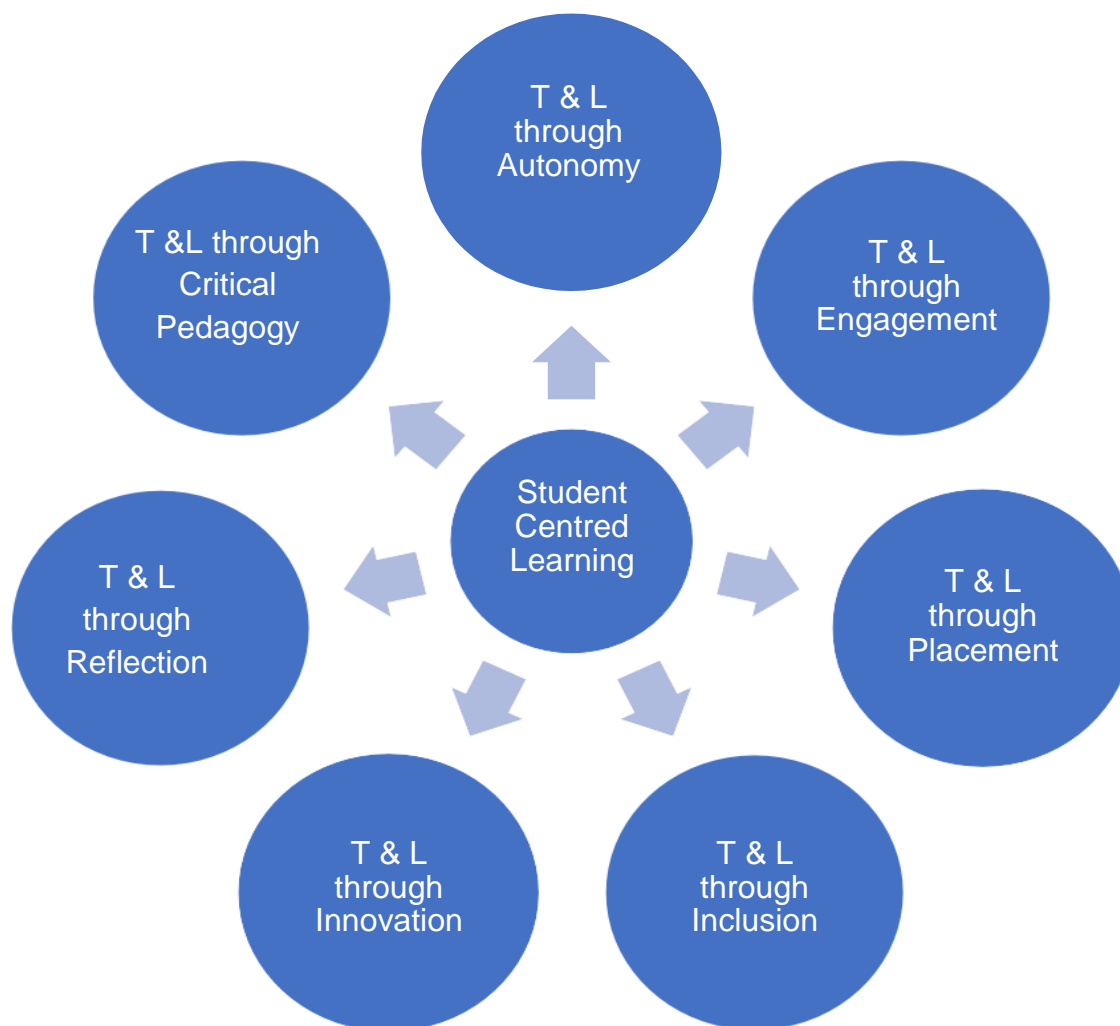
Student Centred Learning

T & L through Autonomy

T & L through Engagement

T & L through Placement

T & L through Inclusion

T & L through Innovation

T & L through Reflection

T &L through Critical Pedagogy